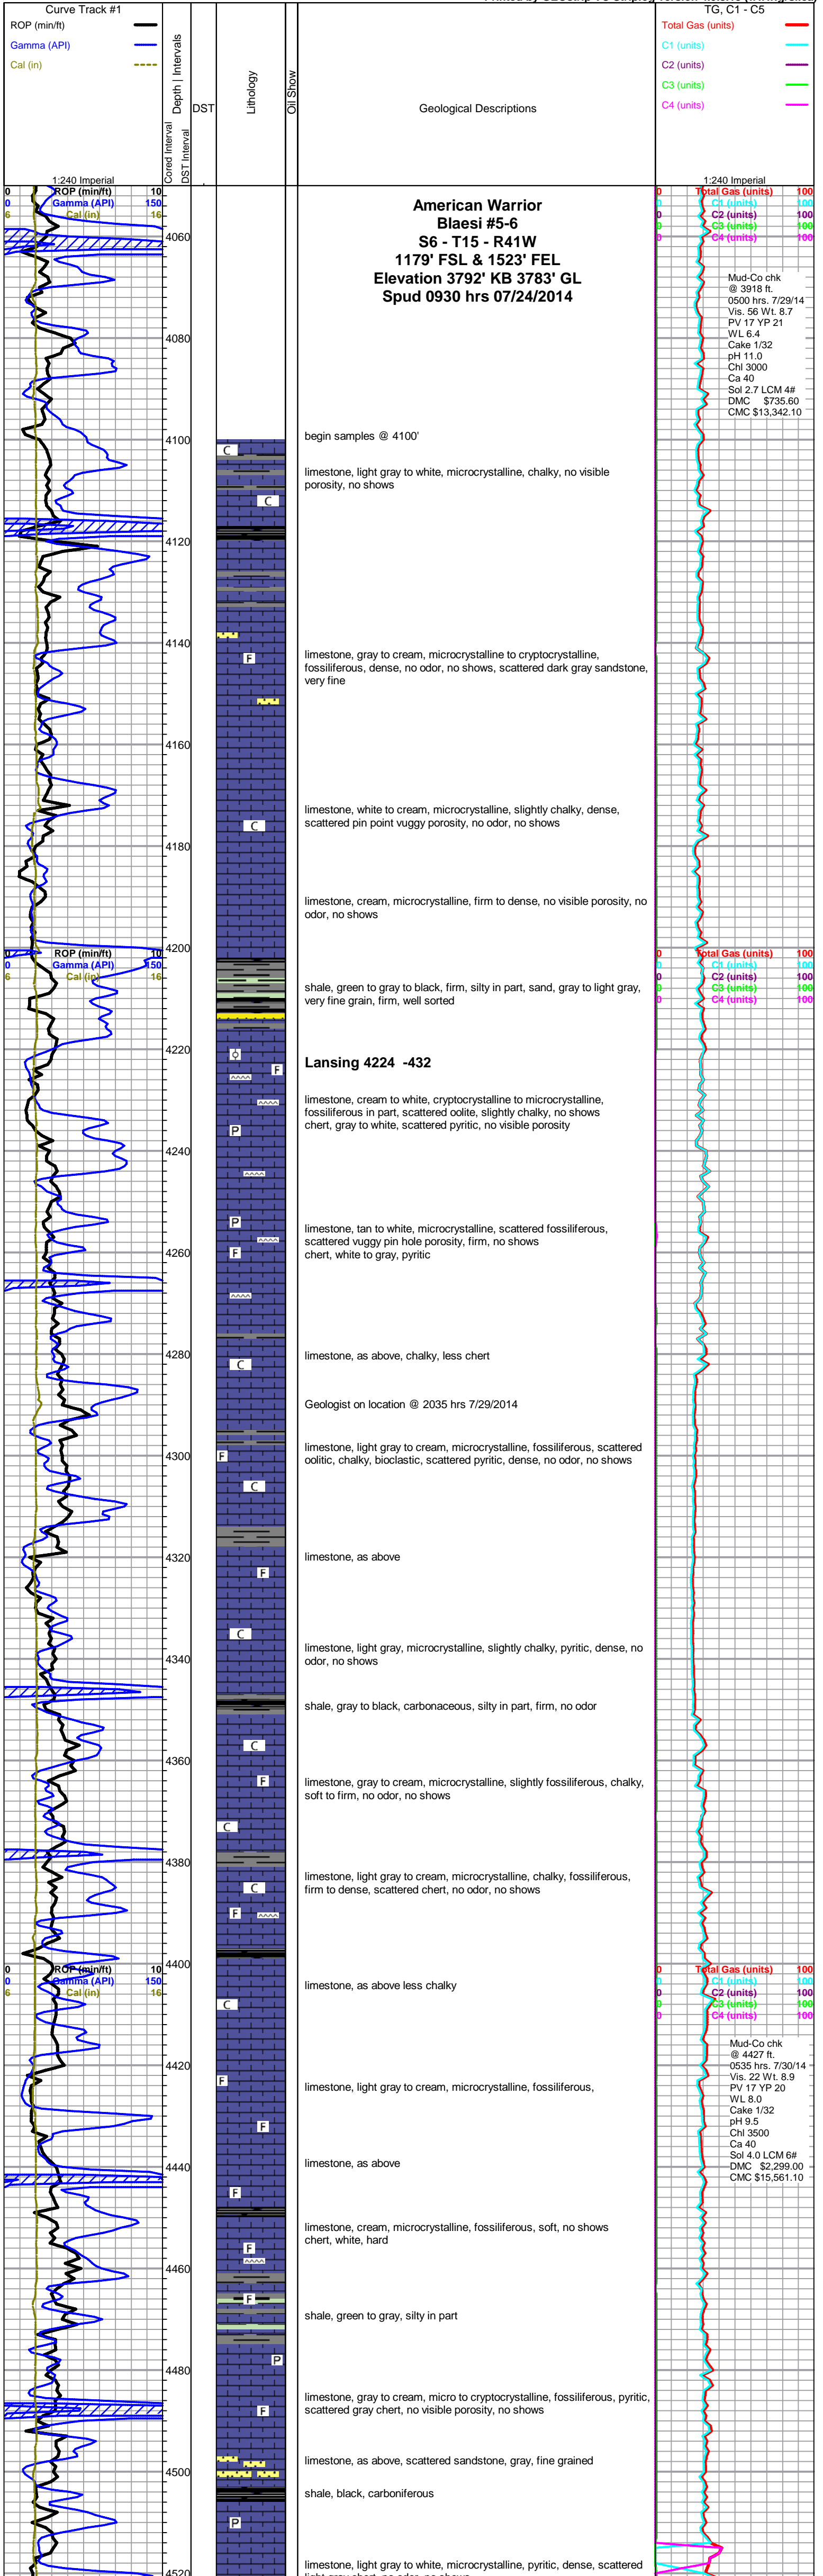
Curve Track #1
ROP (min/ft)
Gamma (API)
Cal (in)

Cored Interval
DST Interval
Depth | Intervals
DST
Lithology
Oil Show
Geological Descriptions

TG, C1 - C5
Total Gas (units)
C1 (units)
C2 (units)
C3 (units)
C4 (units)

1:240 Imperial
0 ROP (min/ft) 10
0 Gamma (API) 150
6 Cal (in) 16

1:240 Imperial
0 Total Gas (units) 100
0 C1 (units) 100
0 C2 (units) 100
0 C3 (units) 100
0 C4 (units) 100

American Warrior
Blaesi #5-6
S6 - T15 - R41W
1179' FSL & 1523' FEL
Elevation 3792' KB 3783' GL
Spud 0930 hrs 07/24/2014

Mud-Co chk
@ 3918 ft.
0500 hrs. 7/29/14
Vis. 56 Wt. 8.7
PV 17 YP 21
WL 6.4
Cake 1/32
pH 11.0
Chl 3000
Ca 40
Sol 2.7 LCM 4#
DMC $735.60
CMC $13,342.10

4060
4080
4100
begin samples @ 4100'

limestone, light gray to white, microcrystalline, chalky, no visible porosity, no shows

4120
4140
limestone, gray to cream, microcrystalline to cryptocrystalline, fossiliferous, dense, no odor, no shows, scattered dark gray sandstone, very fine

4160
limestone, white to cream, microcrystalline, slightly chalky, dense, scattered pin point vuggy porosity, no odor, no shows

4180
limestone, cream, microcrystalline, firm to dense, no visible porosity, no odor, no shows

4200
0 ROP (min/ft) 10
0 Gamma (API) 150
6 Cal (in) 16
0 Total Gas (units) 100
0 C1 (units) 100
0 C2 (units) 100
0 C3 (units) 100
0 C4 (units) 100

shale, green to gray to black, firm, silty in part, sand, gray to light gray, very fine grain, firm, well sorted

4220
Lansing 4224 -432

limestone, cream to white, cryptocrystalline to microcrystalline, fossiliferous in part, scattered oolite, slightly chalky, no shows
chert, gray to white, scattered pyritic, no visible porosity

4240
limestone, tan to white, microcrystalline, scattered fossiliferous, scattered vuggy pin hole porosity, firm, no shows
chert, white to gray, pyritic

4260
4280
limestone, as above, chalky, less chert

Geologist on location @ 2035 hrs 7/29/2014

4300
limestone, light gray to cream, microcrystalline, fossiliferous, scattered oolitic, chalky, bioclastic, scattered pyritic, dense, no odor, no shows

4320
limestone, as above

4340
limestone, light gray, microcrystalline, slightly chalky, pyritic, dense, no odor, no shows

shale, gray to black, carbonaceous, silty in part, firm, no odor

4360
limestone, gray to cream, microcrystalline, slightly fossiliferous, chalky, soft to firm, no odor, no shows

4380
limestone, light gray to cream, microcrystalline, chalky, fossiliferous, firm to dense, scattered chert, no odor, no shows

4400
0 ROP (min/ft) 10
0 Gamma (API) 150
6 Cal (in) 16
0 Total Gas (units) 100
0 C1 (units) 100
0 C2 (units) 100
0 C3 (units) 100
0 C4 (units) 100

limestone, as above less chalky

Mud-Co chk
@ 4427 ft.
0535 hrs. 7/30/14
Vis. 22 Wt. 8.9
PV 17 YP 20
WL 8.0
Cake 1/32
pH 9.5
Chl 3500
Ca 40
Sol 4.0 LCM 6#
DMC $2,299.00
CMC $15,561.10

4420
limestone, light gray to cream, microcrystalline, fossiliferous,

4440
limestone, as above

limestone, cream, microcrystalline, fossiliferous, soft, no shows
chert, white, hard

4460
shale, green to gray, silty in part

4480
limestone, gray to cream, micro to cryptocrystalline, fossiliferous, pyritic, scattered gray chert, no visible porosity, no shows

4500
limestone, as above, scattered sandstone, gray, fine grained

shale, black, carboniferous

4520
limestone, light gray to white, microcrystalline, pyritic, dense, scattered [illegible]